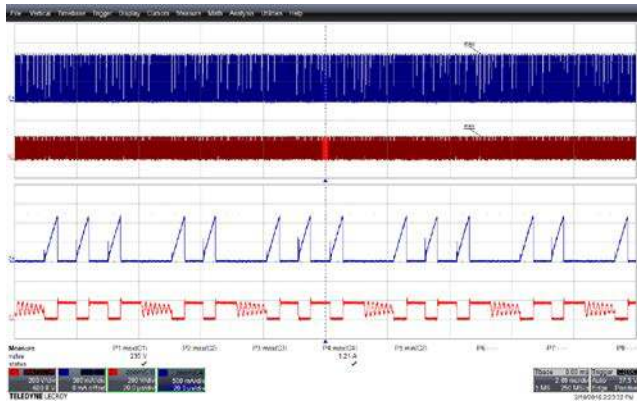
File Vertical Timebase Trigger Display Cursors Measure Math Analysis Utilities Help

Measure
value
status

P1:max(C1)
235 V
✓

P2:max(C2)

P3:max(C3)

P4:max(C4)
1.21 A
✓

P5:max(C2)

P6:---

P7:---

P8:---

200 V/div
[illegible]

200 mV/div
0 mV offset

200 V/div
20.0 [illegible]

500 mA/div
20.0 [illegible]

Timebase
2.00 ms/div
1 MS 250 MS/s

Trigger
Auto
Edge

TELEDYNE LECROY